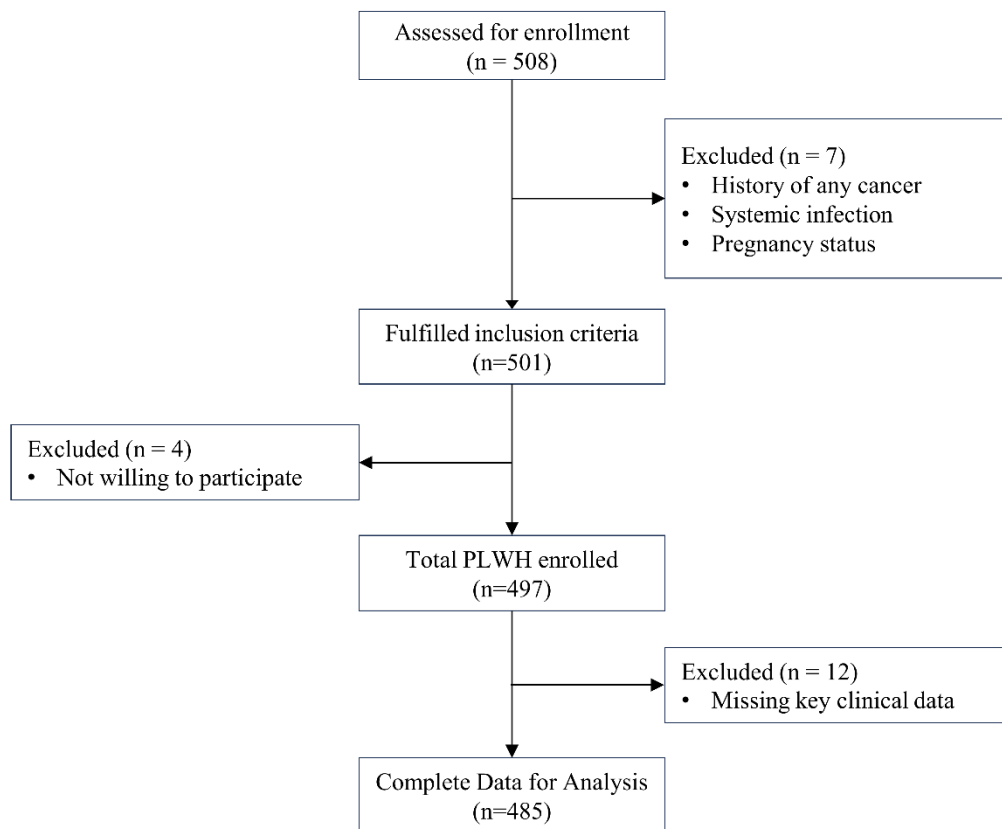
Assessed for enrollment
(n = 508)

Excluded (n = 7)
• History of any cancer
• Systemic infection
• Pregnancy status

Fulfilled inclusion criteria
(n=501)

Excluded (n = 4)
• Not willing to participate

Total PLWH enrolled
(n=497)

Excluded (n = 12)
• Missing key clinical data

Complete Data for Analysis
(n=485)